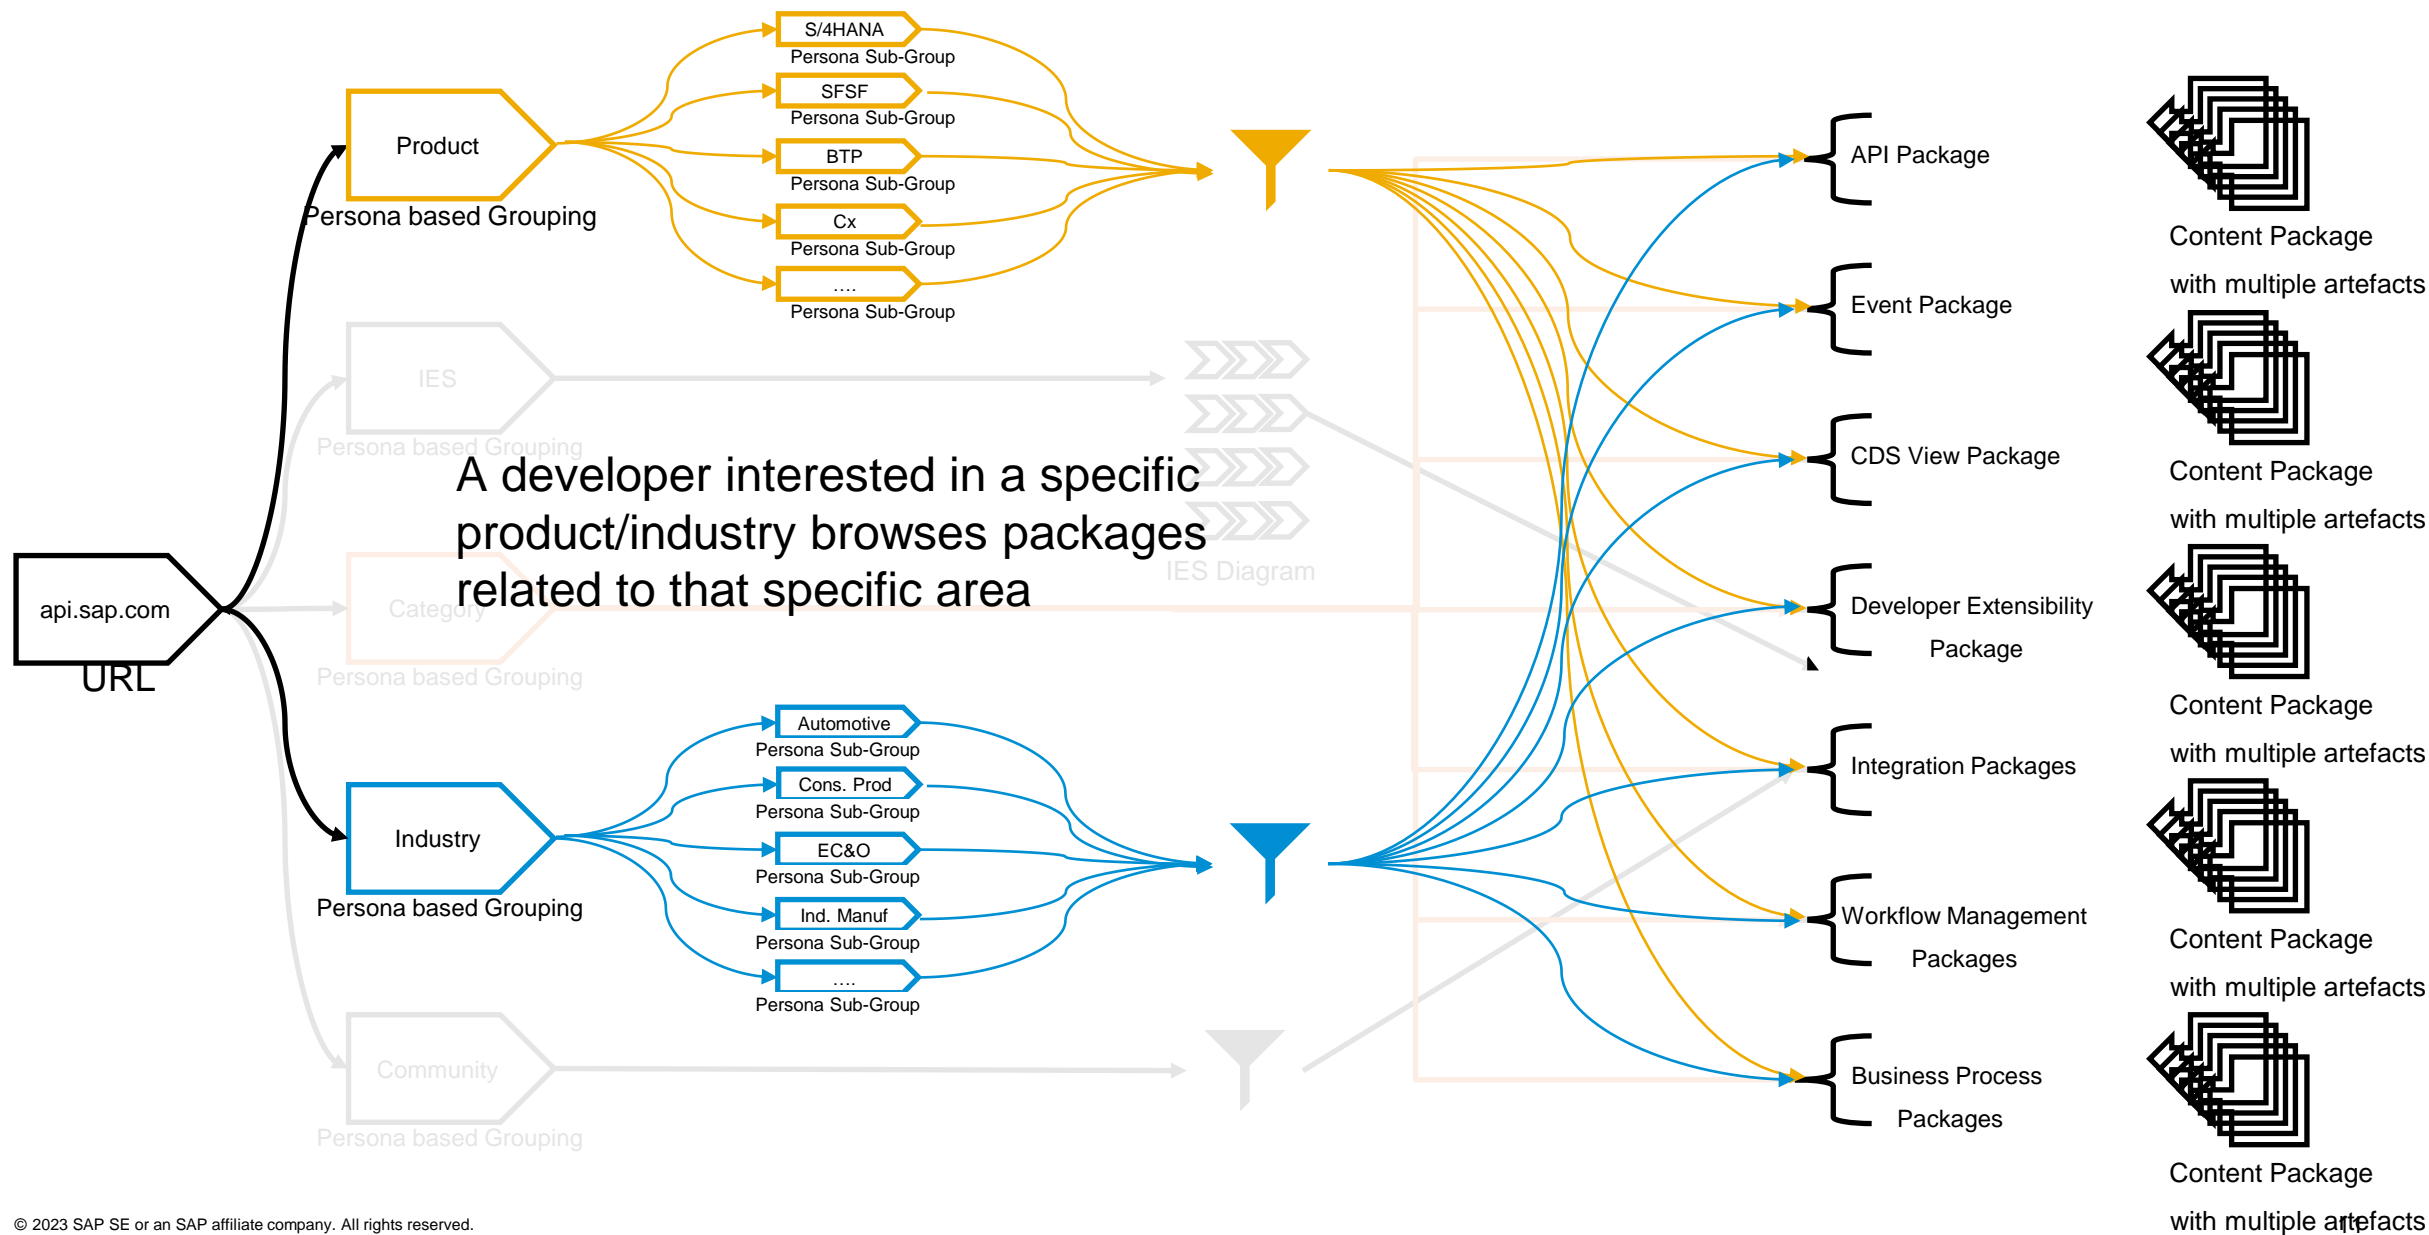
api.sap.com
URL

Product
Persona based Grouping

S/4HANA
Persona Sub-Group
SFSF
Persona Sub-Group
BTP
Persona Sub-Group
Cx
Persona Sub-Group
....
Persona Sub-Group

IES
Persona based Grouping

Category
Persona based Grouping

IES Diagram

A developer interested in a specific product/industry browses packages related to that specific area

Industry
Persona based Grouping

Automotive
Persona Sub-Group
Cons. Prod
Persona Sub-Group
EC&O
Persona Sub-Group
Ind. Manuf
Persona Sub-Group
....
Persona Sub-Group

Community
Persona based Grouping

API Package
Event Package
CDS View Package
Developer Extensibility Package
Integration Packages
Workflow Management Packages
Business Process Packages

Content Package with multiple artefacts
Content Package with multiple artefacts
Content Package with multiple artefacts
Content Package with multiple artefacts
Content Package with multiple artefacts

© 2023 SAP SE or an SAP affiliate company. All rights reserved.